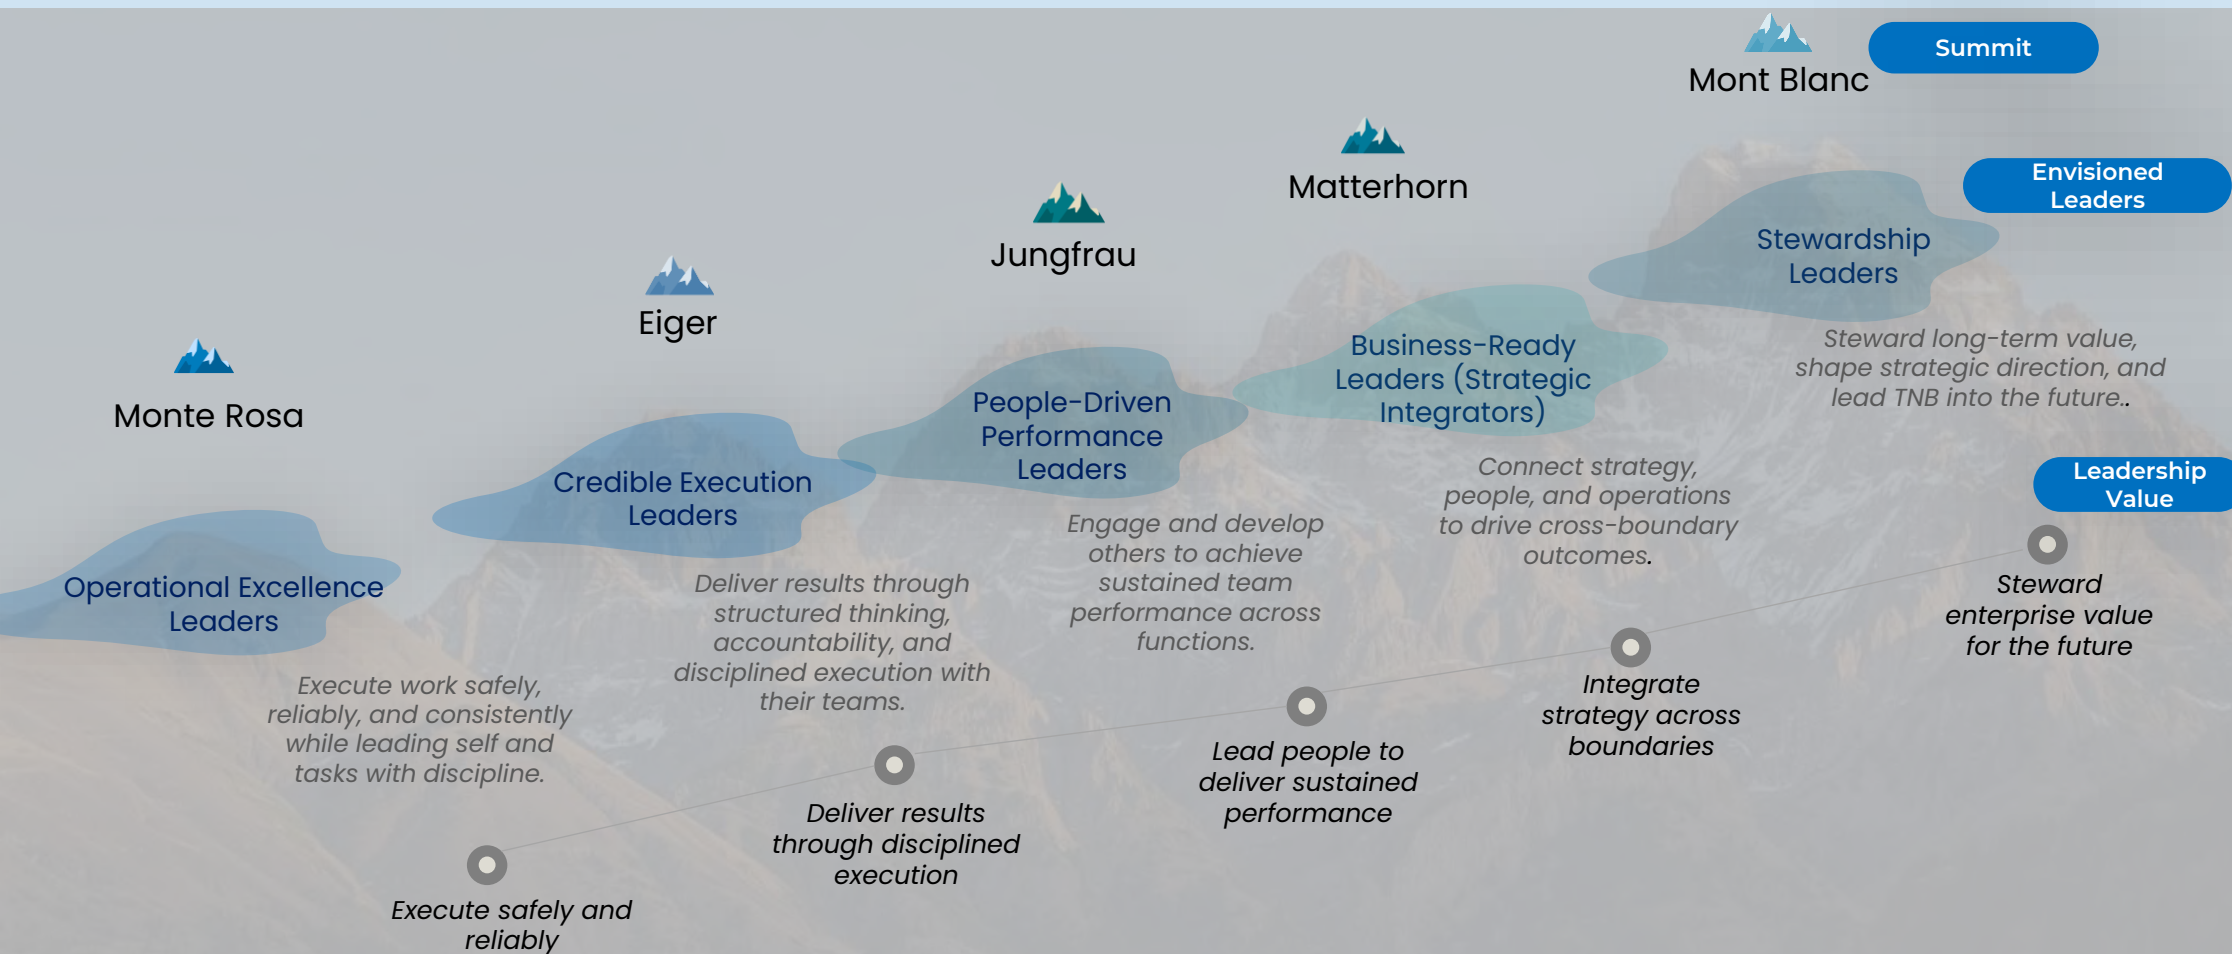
Summit

Mont Blanc

Envisioned Leaders

Matterhorn

Jungfrau

Eiger

Monte Rosa

Stewardship Leaders

Steward long-term value, shape strategic direction, and lead TNB into the future..

Business-Ready Leaders (Strategic Integrators)

Connect strategy, people, and operations to drive cross-boundary outcomes.

People-Driven Performance Leaders

Engage and develop others to achieve sustained team performance across functions.

Credible Execution Leaders

Deliver results through structured thinking, accountability, and disciplined execution with their teams.

Operational Excellence Leaders

Execute work safely, reliably, and consistently while leading self and tasks with discipline.

Leadership Value

Steward enterprise value for the future

Integrate strategy across boundaries

Lead people to deliver sustained performance

Deliver results through disciplined execution

Execute safely and reliably